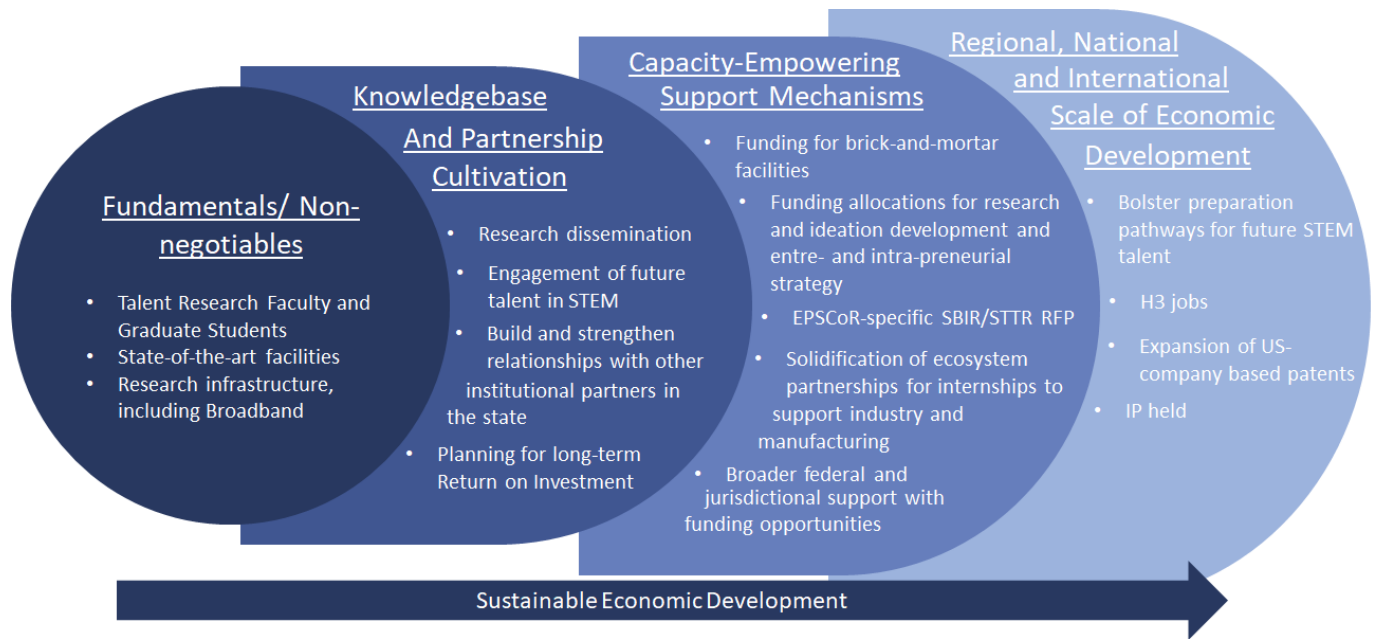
Fundamentals/ Non-negotiables

- Talent Research Faculty and Graduate Students
- State-of-the-art facilities
- Research infrastructure, including Broadband

Knowledgebase And Partnership Cultivation

- Research dissemination
- Engagement of future talent in STEM
- Build and strengthen relationships with other institutional partners in the state
- Planning for long-term Return on Investment

Capacity-Empowering Support Mechanisms

- Funding for brick-and-mortar facilities
- Funding allocations for research and ideation development and entre- and intra-preneurial strategy
- EPSCoR-specific SBIR/STTR RFP
- Solidification of ecosystem partnerships for internships to support industry and manufacturing
- Broader federal and jurisdictional support with funding opportunities

Regional, National and International Scale of Economic Development

- Bolster preparation pathways for future STEM talent
- H3 jobs
- Expansion of US-company based patents
- IP held

Sustainable Economic Development